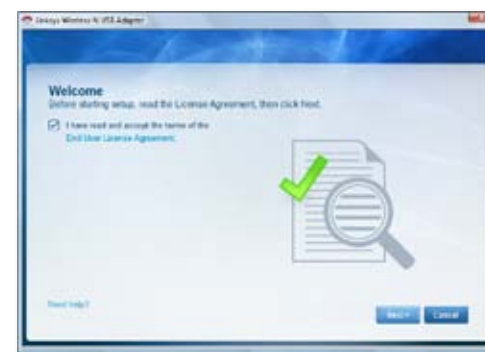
Linksys Wireless-N USB Adapter

Welcome
Before starting setup, read the License Agreement, then click Next.

I have read and accept the terms of the
End User License Agreement.

Need help?

Next > Cancel